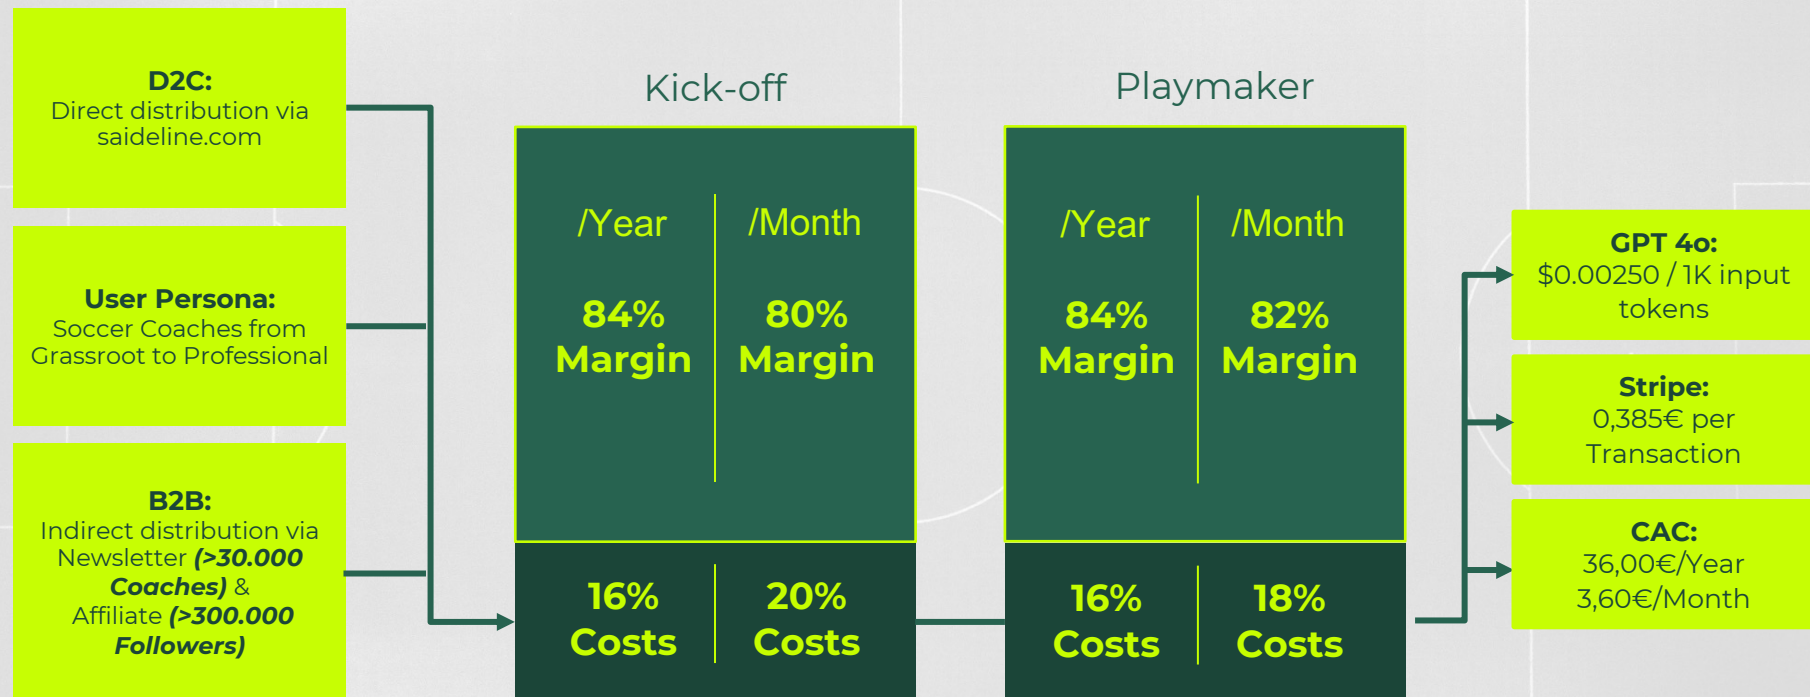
**D2C:**
Direct distribution via saideline.com

**User Persona:**
Soccer Coaches from Grassroot to Professional

**B2B:**
Indirect distribution via Newsletter ***(>30.000 Coaches)*** &
Affiliate ***(>300.000 Followers)***

Kick-off

| /Year | /Month |
|---|---|
| 84% Margin | 80% Margin |
| 16% Costs | 20% Costs |

Playmaker

| /Year | /Month |
|---|---|
| 84% Margin | 82% Margin |
| 16% Costs | 18% Costs |

**GPT 4o:**
$0.00250 / 1K input tokens

**Stripe:**
0,385€ per Transaction

**CAC:**
36,00€/Year
3,60€/Month